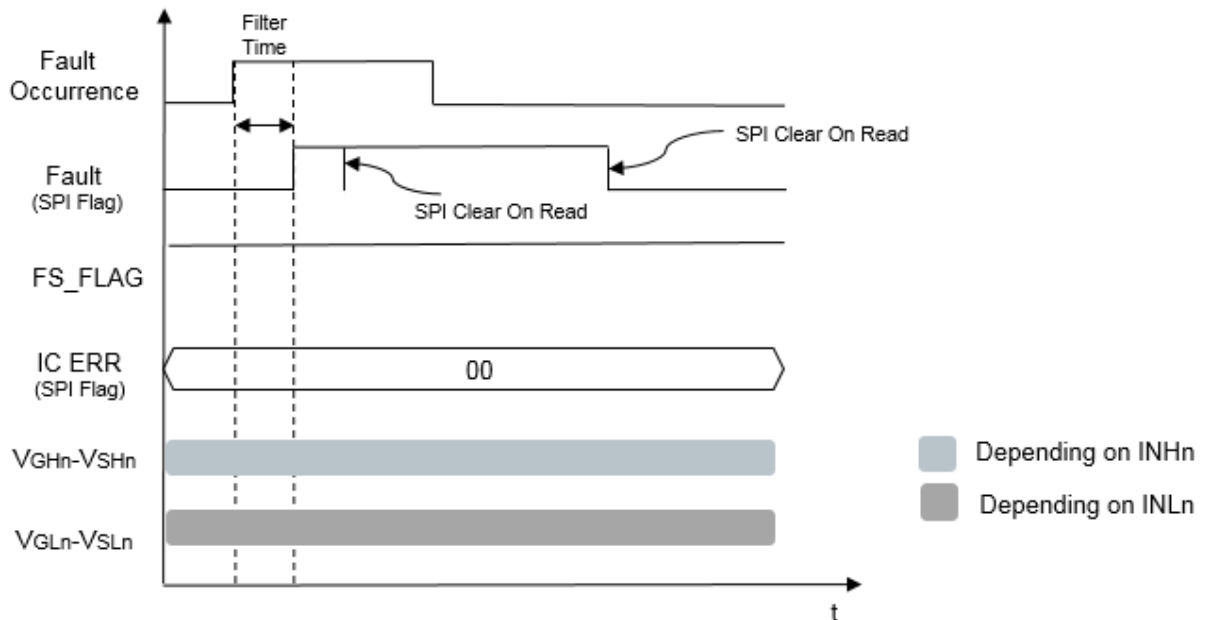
Filter Time

Fault Occurrence

Fault (SPI Flag)

SPI Clear On Read

SPI Clear On Read

FS_FLAG

IC ERR (SPI Flag)

00

$V_{GHn}$-$V_{SHn}$

$V_{GLn}$-$V_{SLn}$

Depending on INHn

Depending on INLn

t